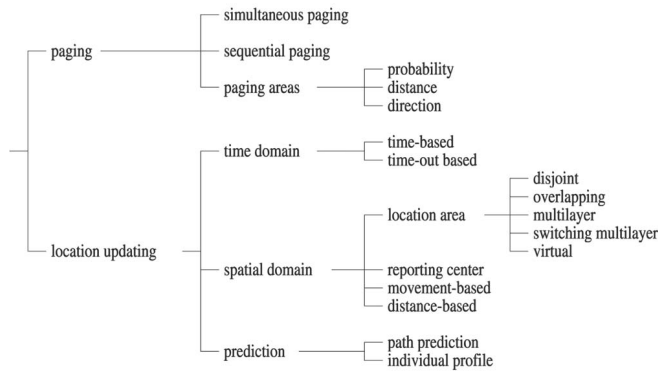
paging
simultaneous paging
sequential paging
paging areas
probability
distance
direction

location updating
time domain
time-based
time-out based
spatial domain
location area
disjoint
overlapping
multilayer
switching multilayer
virtual
reporting center
movement-based
distance-based
prediction
path prediction
individual profile